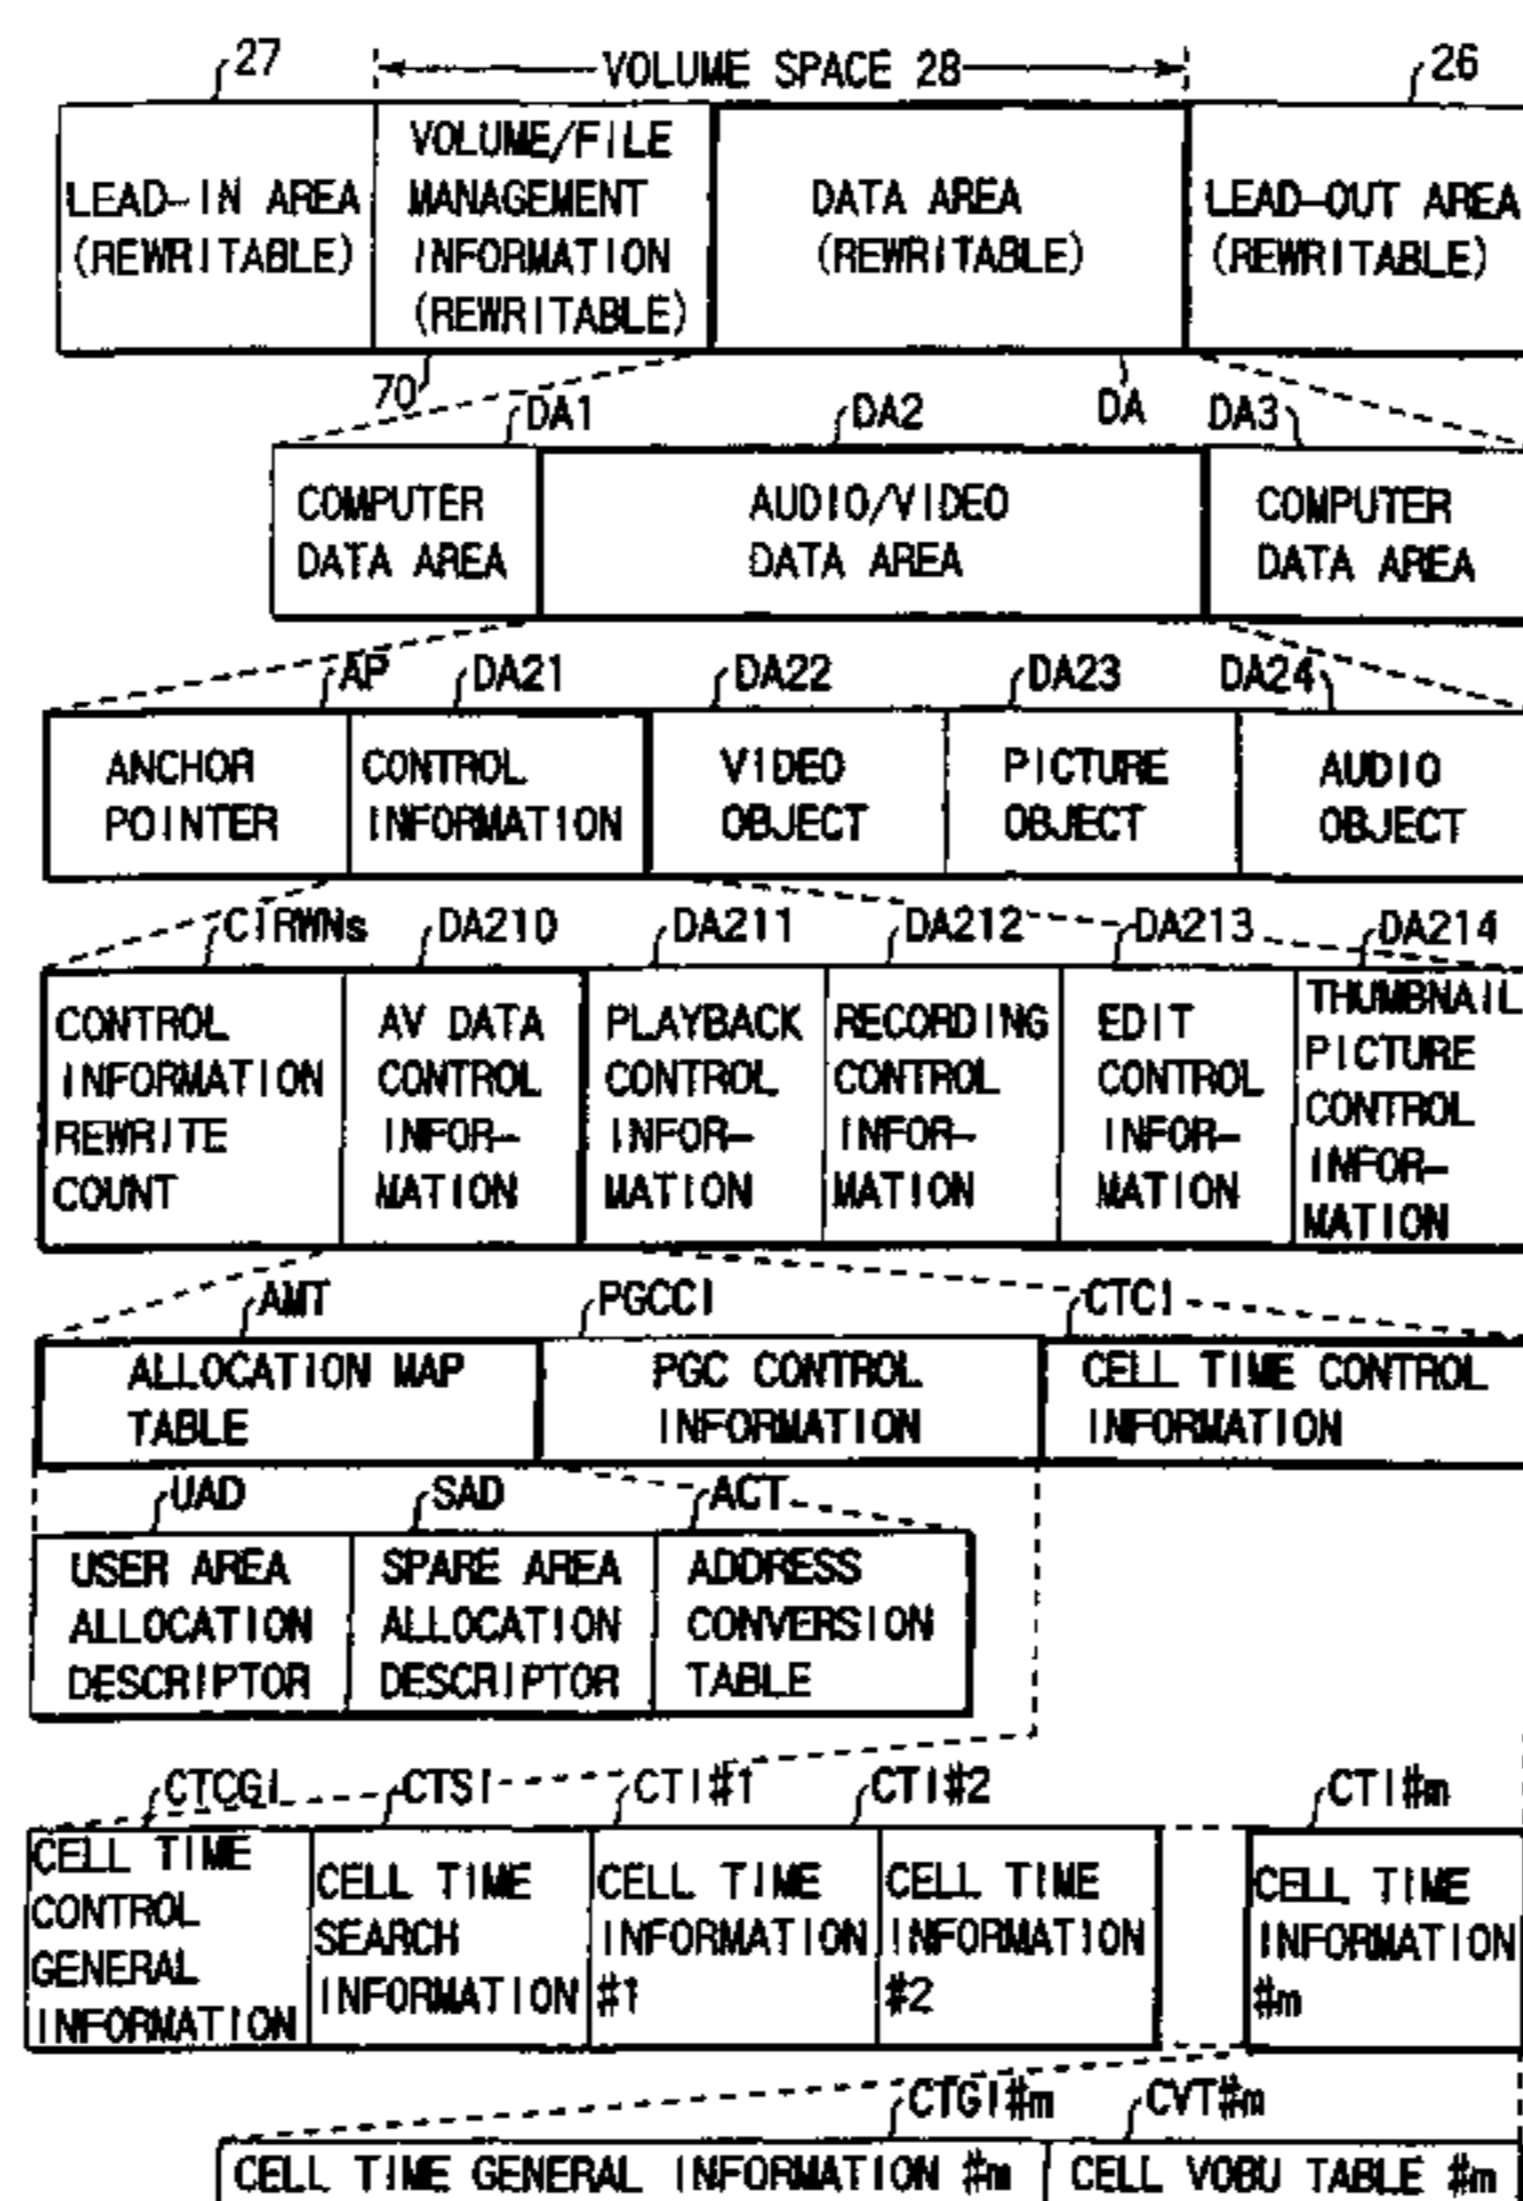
27

VOLUME SPACE 28

26

LEAD-IN AREA (REWRITABLE)

VOLUME/FILE MANAGEMENT INFORMATION (REWRITABLE)

DATA AREA (REWRITABLE)

LEAD-OUT AREA (REWRITABLE)

70

DA1

DA2

DA

DA3

COMPUTER DATA AREA

AUDIO/VIDEO DATA AREA

COMPUTER DATA AREA

AP

DA21

DA22

DA23

DA24

ANCHOR POINTER

CONTROL INFORMATION

VIDEO OBJECT

PICTURE OBJECT

AUDIO OBJECT

CIRWNs

DA210

DA211

DA212

DA213

DA214

CONTROL INFORMATION REWRITE COUNT

AV DATA CONTROL INFORMATION

PLAYBACK CONTROL INFORMATION

RECORDING CONTROL INFORMATION

EDIT CONTROL INFORMATION

THUMBNAIL PICTURE CONTROL INFORMATION

AMT

PGCCI

CTCI

ALLOCATION MAP TABLE

PGC CONTROL INFORMATION

CELL TIME CONTROL INFORMATION

UAD

SAD

ACT

USER AREA ALLOCATION DESCRIPTOR

SPARE AREA ALLOCATION DESCRIPTOR

ADDRESS CONVERSION TABLE

CTCGI

CTSI

CTI#1

CTI#2

CTI#m

CELL TIME CONTROL GENERAL INFORMATION

CELL TIME SEARCH INFORMATION

CELL TIME INFORMATION #1

CELL TIME INFORMATION #2

CELL TIME INFORMATION #m

CTGI#m

CVT#m

CELL TIME GENERAL INFORMATION #m

CELL VOBU TABLE #m